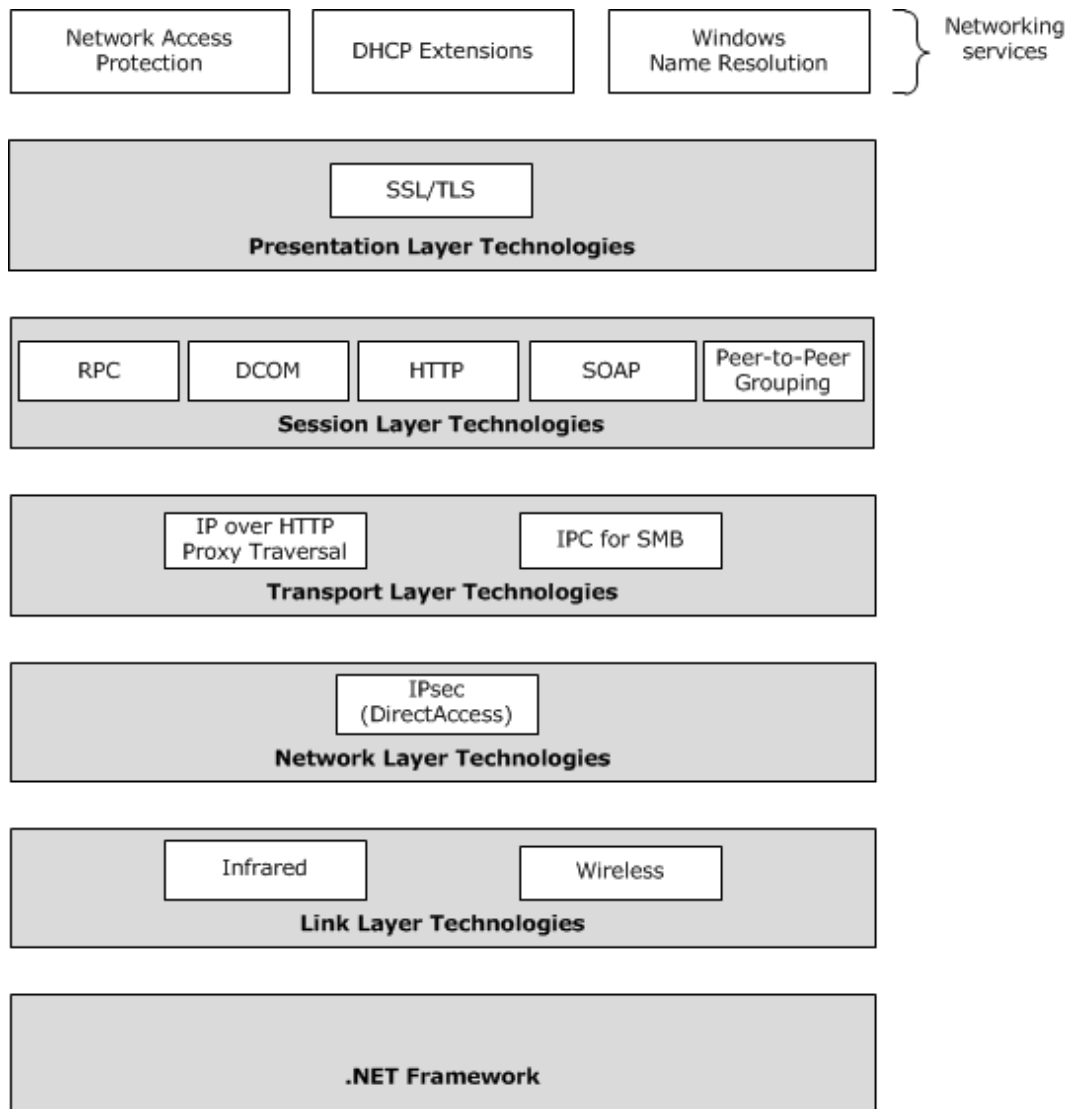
Network Access Protection

DHCP Extensions

Windows Name Resolution

Networking services

SSL/TLS

Presentation Layer Technologies

RPC

DCOM

HTTP

SOAP

Peer-to-Peer Grouping

Session Layer Technologies

IP over HTTP Proxy Traversal

IPC for SMB

Transport Layer Technologies

IPsec (DirectAccess)

Network Layer Technologies

Infrared

Wireless

Link Layer Technologies

.NET Framework